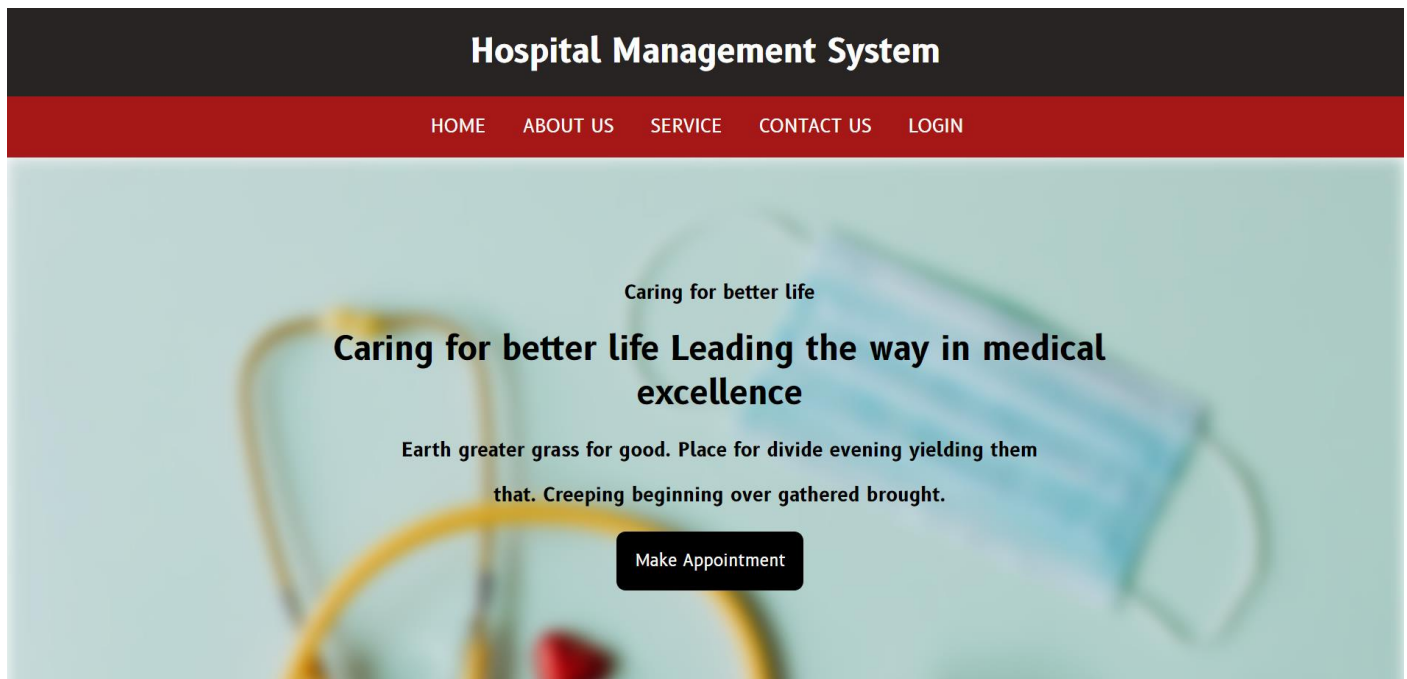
Hospital Management System

HOME ABOUT US SERVICE CONTACT US LOGIN

Caring for better life

Caring for better life Leading the way in medical excellence

Earth greater grass for good. Place for divide evening yielding them that. Creeping beginning over gathered brought.

Make Appointment